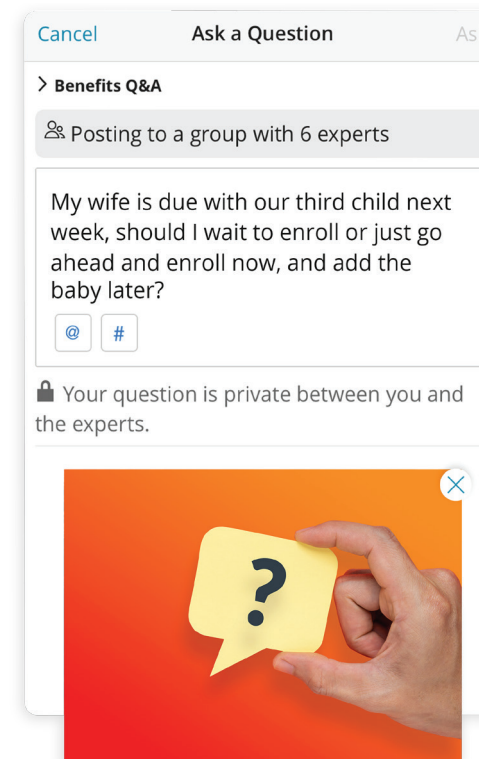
Cancel Ask a Question As

> Benefits Q&A

Posting to a group with 6 experts

My wife is due with our third child next week, should I wait to enroll or just go ahead and enroll now, and add the baby later?

@ #

Your question is private between you and the experts.

?